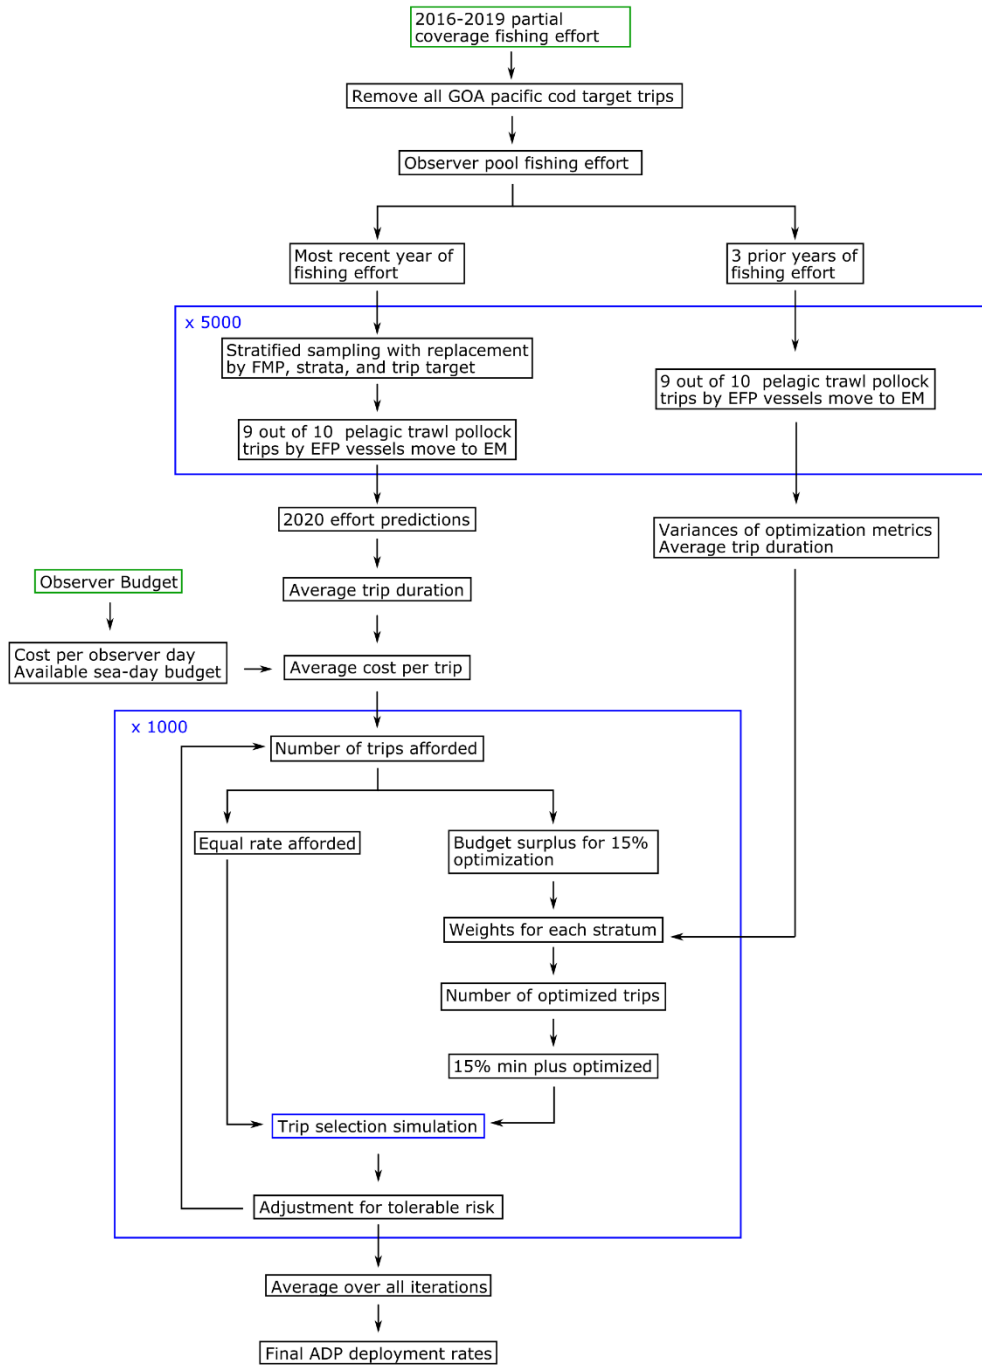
2016-2019 partial coverage fishing effort

Remove all GOA pacific cod target trips

Observer pool fishing effort

Most recent year of fishing effort

3 prior years of fishing effort

x 5000

Stratified sampling with replacement by FMP, strata, and trip target

9 out of 10 pelagic trawl pollock trips by EFP vessels move to EM

9 out of 10 pelagic trawl pollock trips by EFP vessels move to EM

2020 effort predictions

Variances of optimization metrics Average trip duration

Observer Budget

Average trip duration

Cost per observer day Available sea-day budget

Average cost per trip

x 1000

Number of trips afforded

Equal rate afforded

Budget surplus for 15% optimization

Weights for each stratum

Number of optimized trips

15% min plus optimized

Trip selection simulation

Adjustment for tolerable risk

Average over all iterations

Final ADP deployment rates